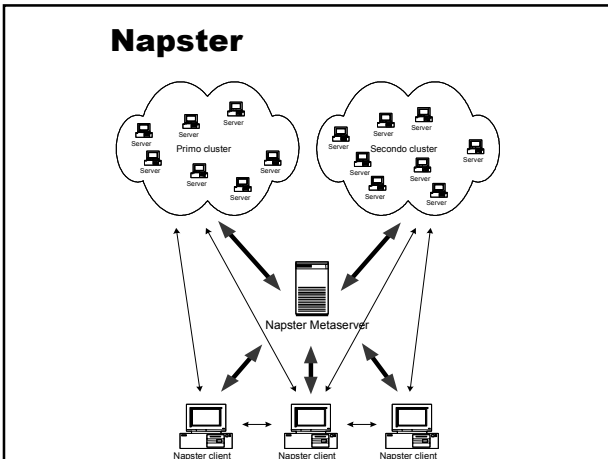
Napster

Server
Server
Server
Primo cluster
Server
Server
Server
Server

Server
Server
Server
Secondo cluster
Server
Server
Server
Server
Server
Server

Napster Metaserver

Napster client
Napster client
Napster client